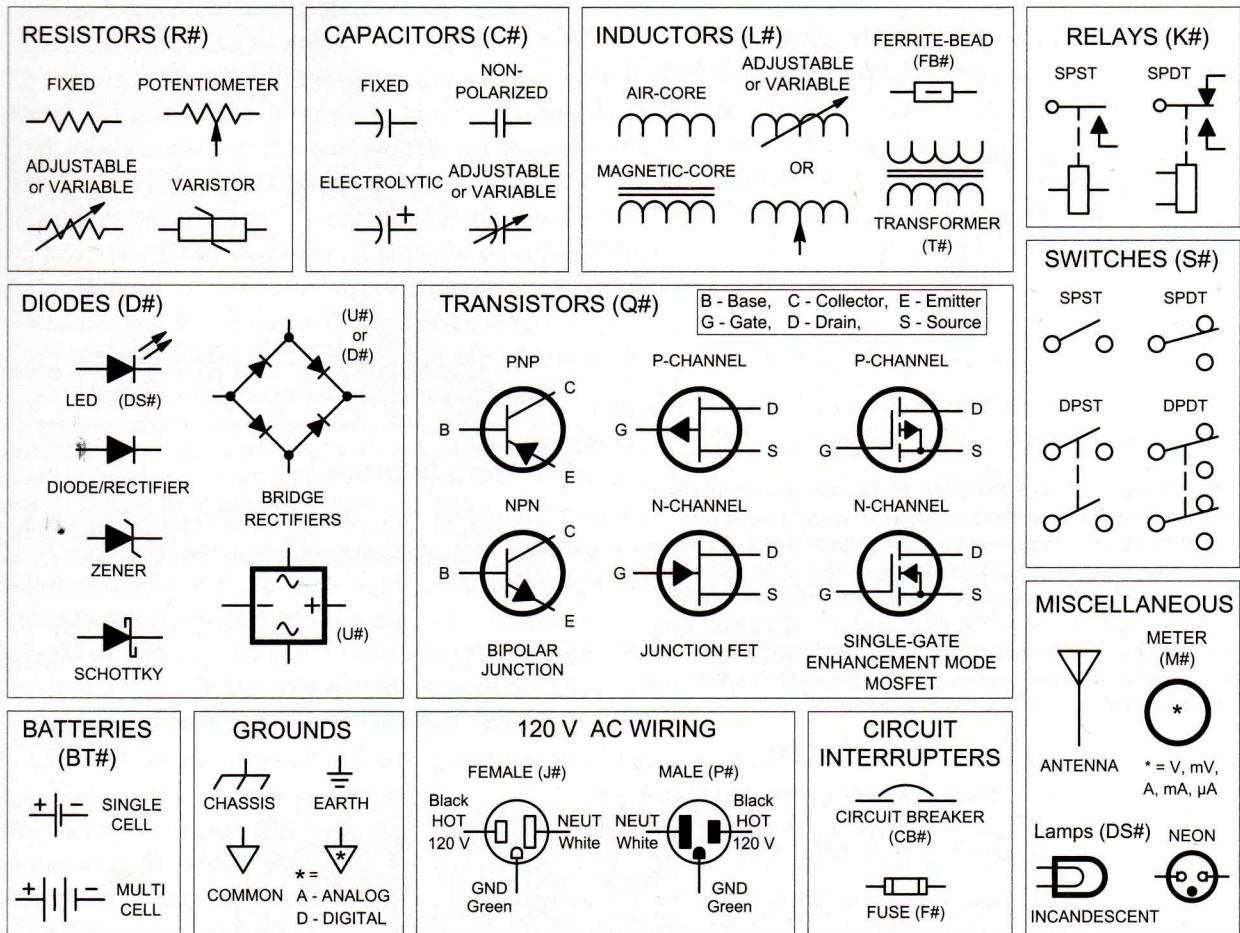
RESISTORS (R#)

FIXED

POTENTIOMETER

ADJUSTABLE or VARIABLE

VARISTOR

CAPACITORS (C#)

FIXED

NON-POLARIZED

ELECTROLYTIC

ADJUSTABLE or VARIABLE

+

INDUCTORS (L#)

AIR-CORE

ADJUSTABLE or VARIABLE

FERRITE-BEAD (FB#)

MAGNETIC-CORE

OR

TRANSFORMER (T#)

RELAYS (K#)

SPST

SPDT

SWITCHES (S#)

SPST

SPDT

DPST

DPDT

DIODES (D#)

LED (DS#)

DIODE/RECTIFIER

ZENER

SCHOTTKY

(U#) or (D#)

BRIDGE RECTIFIERS

(U#)

TRANSISTORS (Q#)

| B - Base, | C - Collector, | E - Emitter |
|---|---|---|
| G - Gate, | D - Drain, | S - Source |

PNP

C

B

E

NPN

C

B

E

BIPOLAR JUNCTION

P-CHANNEL

D

G

S

N-CHANNEL

D

G

S

JUNCTION FET

P-CHANNEL

D

G

S

N-CHANNEL

D

G

S

SINGLE-GATE ENHANCEMENT MODE MOSFET

MISCELLANEOUS

ANTENNA

METER (M#)

*

* = V, mV, A, mA, μA

Lamps (DS#)

NEON

INCANDESCENT

BATTERIES (BT#)

+ − SINGLE CELL

+ − MULTI CELL

GROUNDS

CHASSIS

EARTH

COMMON

*

* = A - ANALOG D - DIGITAL

120 V AC WIRING

FEMALE (J#)

Black HOT 120 V

NEUT White

GND Green

MALE (P#)

NEUT White

Black HOT 120 V

GND Green

CIRCUIT INTERRUPTERS

CIRCUIT BREAKER (CB#)

FUSE (F#)